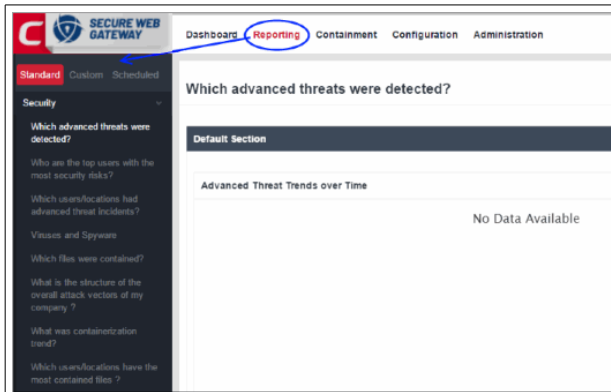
SECURE WEB GATEWAY

Dashboard Reporting Containment Configuration Administration

Standard Custom Scheduled

Security

Which advanced threats were detected?

Who are the top users with the most security risks?

Which users/locations had advanced threat incidents?

Viruses and Spyware

Which files were contained?

What is the structure of the overall attack vectors of my company ?

What was containerization trend?

Which users/locations have the most contained files ?

Which advanced threats were detected?

Default Section

Advanced Threat Trends over Time

No Data Available